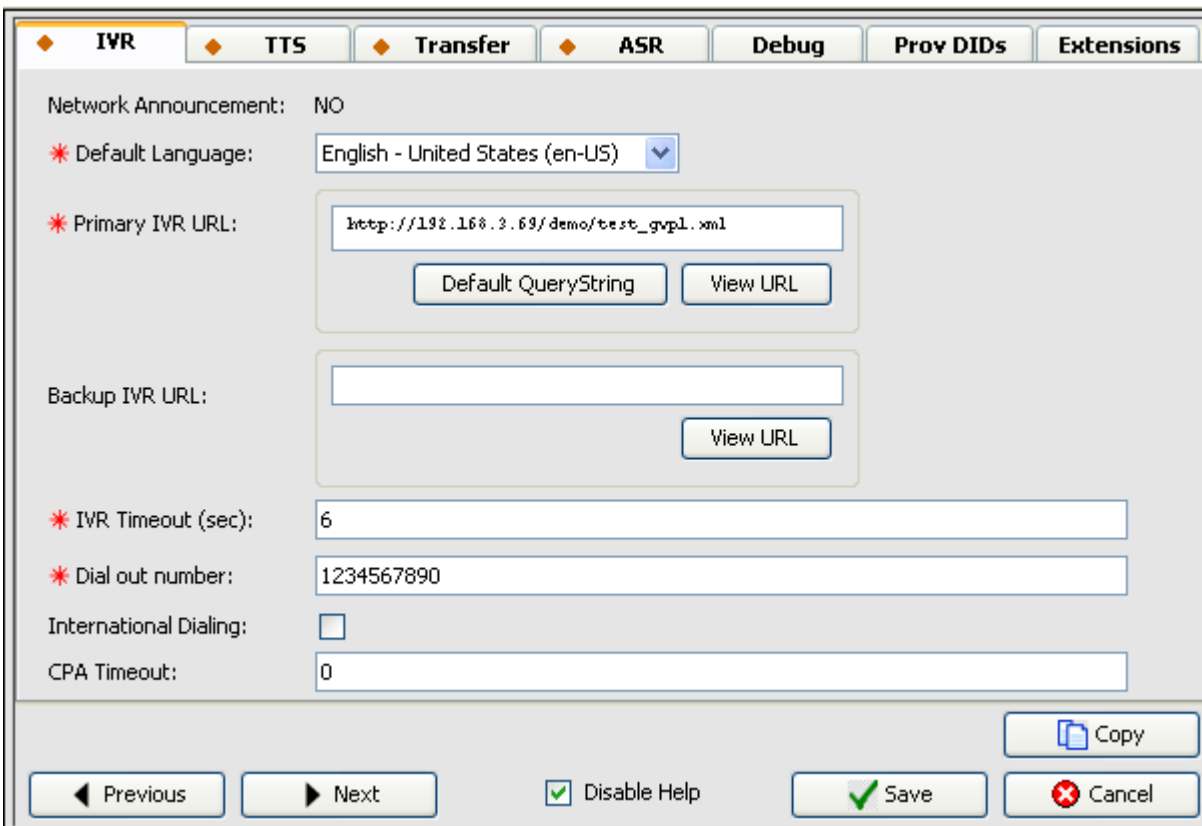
IVR | TTS | Transfer | ASR | Debug | Prov DIDs | Extensions

Network Announcement: NO

* Default Language: English - United States (en-US)

* Primary IVR URL: http://192.168.3.69/demo/test_gvpl.xml

Default QueryString | View URL

Backup IVR URL:

View URL

* IVR Timeout (sec): 6

* Dial out number: 1234567890

International Dialing:

CPA Timeout: 0

Copy

Previous | Next | Disable Help | Save | Cancel